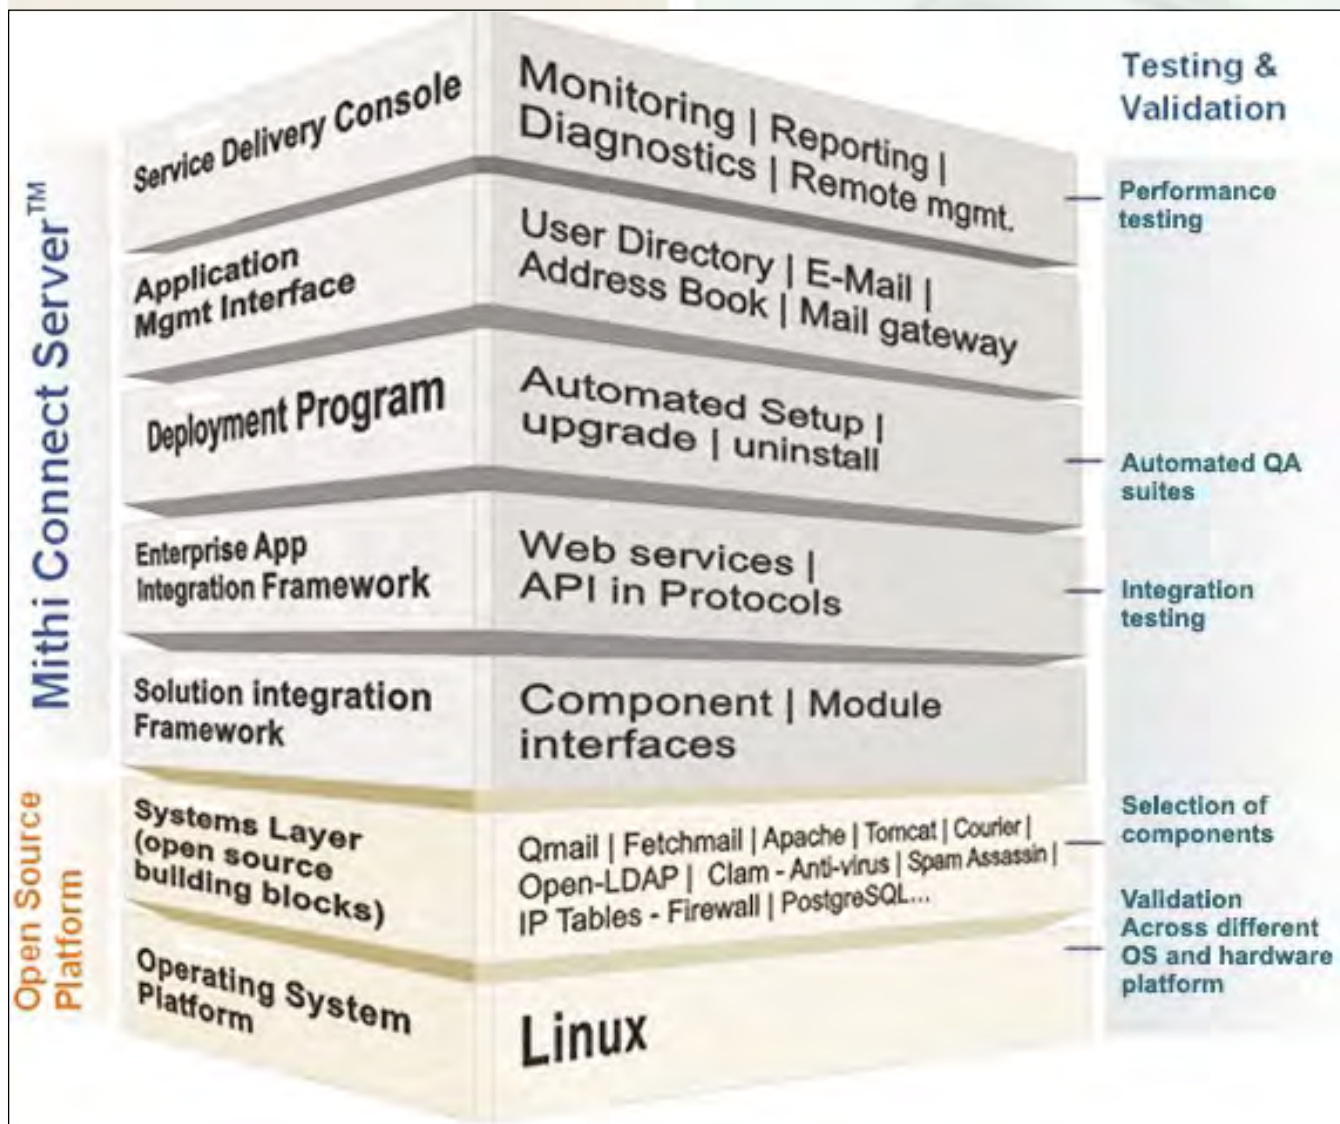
Mithi Connect Server$^{TM}$

Open Source Platform

Service Delivery Console

Monitoring | Reporting | Diagnostics | Remote mgmt.

Application Mgmt Interface

User Directory | E-Mail | Address Book | Mail gateway

Deployment Program

Automated Setup | upgrade | uninstall

Enterprise App Integration Framework

Web services | API in Protocols

Solution integration Framework

Component | Module interfaces

Systems Layer (open source building blocks)

Qmail | Fetchmail | Apache | Tomcat | Courier | Open-LDAP | Clam - Anti-virus | Spam Assassin | IP Tables - Firewall | PostgreSQL...

Operating System Platform

Linux

Testing & Validation

Performance testing

Automated QA suites

Integration testing

Selection of components

Validation Across different OS and hardware platform